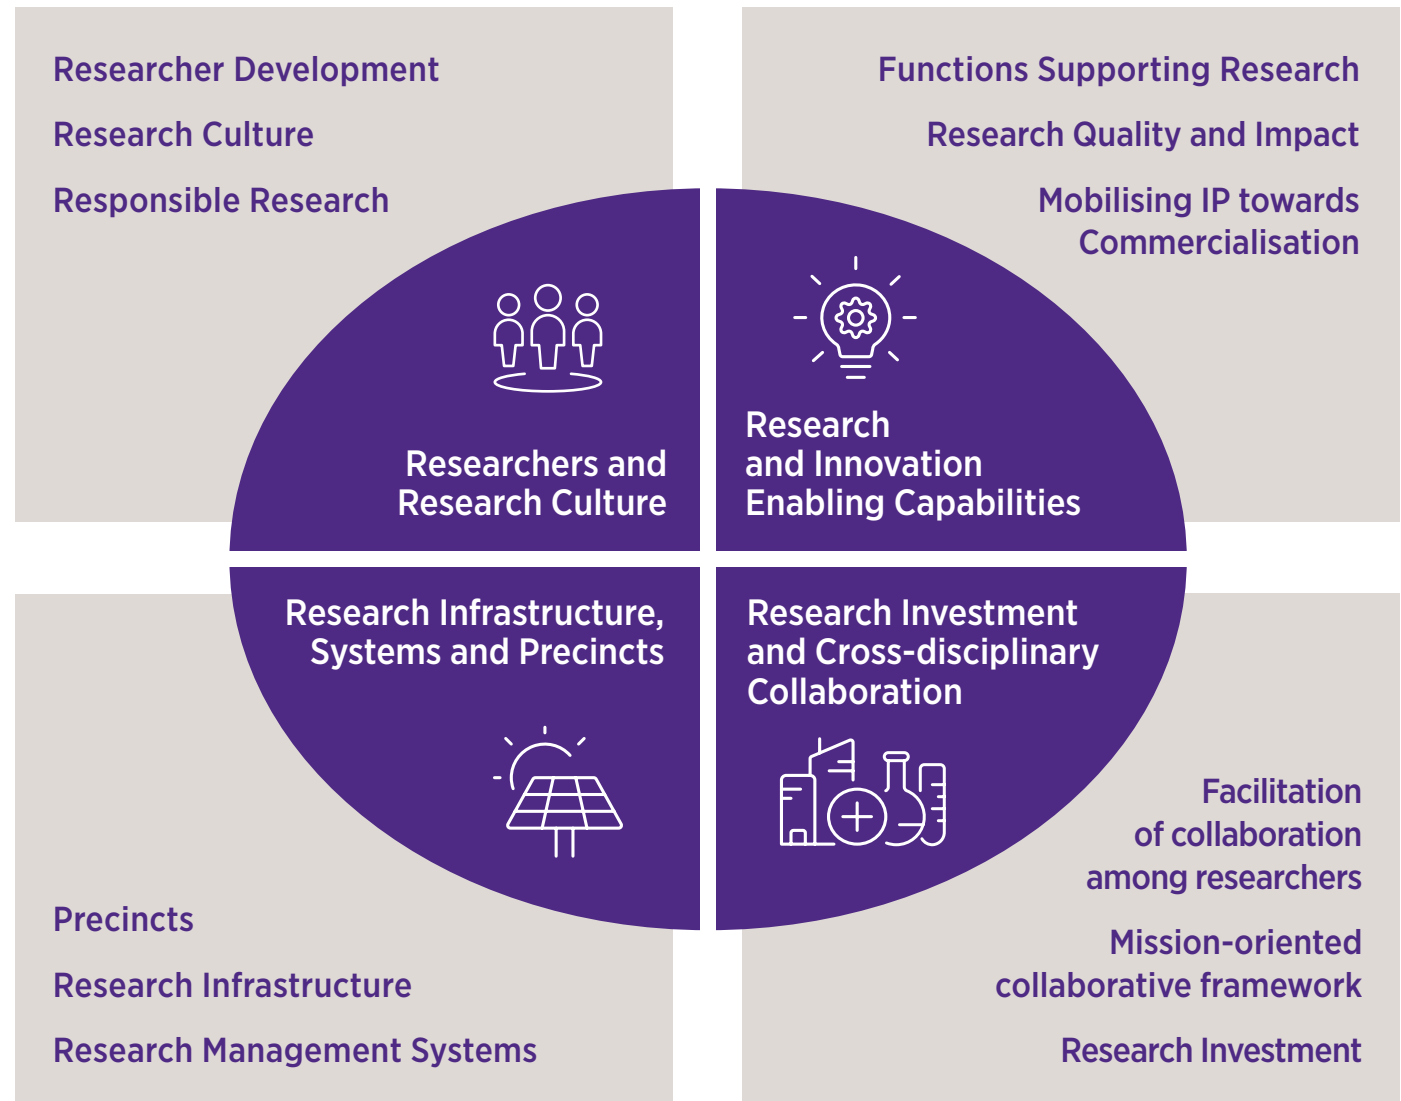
Researcher Development

Research Culture

Responsible Research

Functions Supporting Research

Research Quality and Impact

Mobilising IP towards Commercialisation

Researchers and Research Culture

Research and Innovation Enabling Capabilities

Research Infrastructure, Systems and Precincts

Research Investment and Cross-disciplinary Collaboration

Facilitation of collaboration among researchers

Mission-oriented collaborative framework

Research Investment

Precincts

Research Infrastructure

Research Management Systems